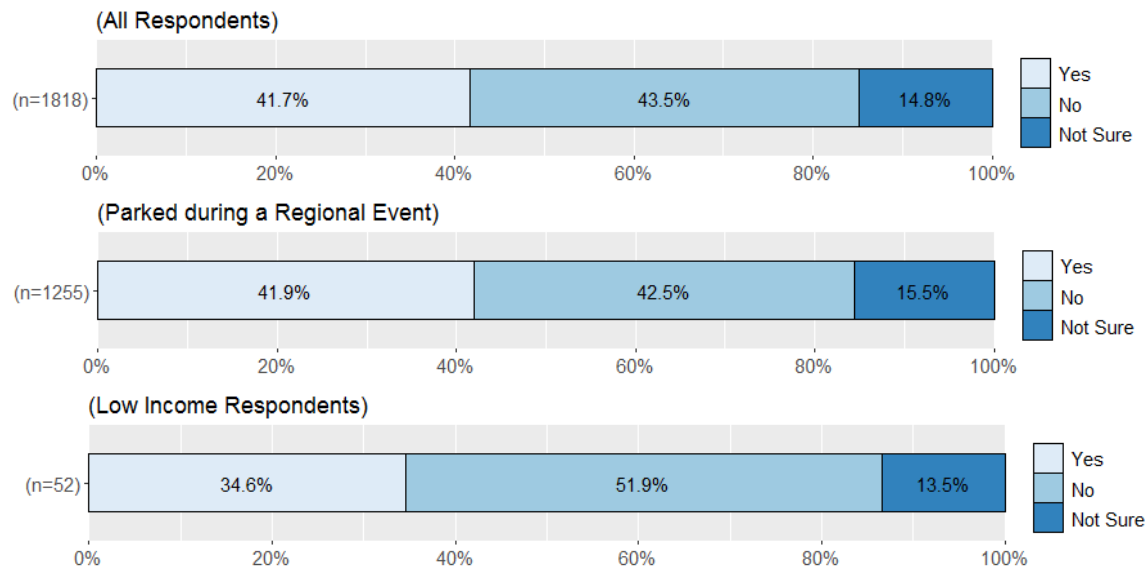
(All Respondents)

(n=1818)

41.7%

43.5%

14.8%

0%
20%
40%
60%
80%
100%

Yes
No
Not Sure

(Parked during a Regional Event)

(n=1255)

41.9%

42.5%

15.5%

0%
20%
40%
60%
80%
100%

Yes
No
Not Sure

(Low Income Respondents)

(n=52)

34.6%

51.9%

13.5%

0%
20%
40%
60%
80%
100%

Yes
No
Not Sure